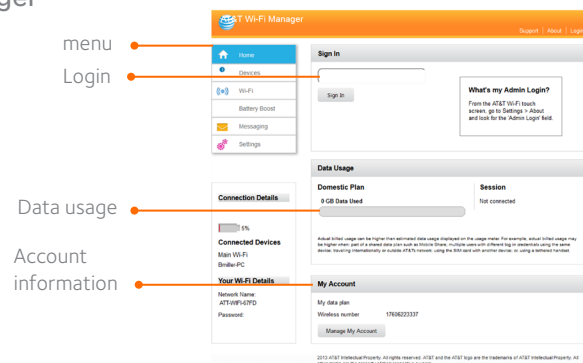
ager

menu

Login

Data usage

Account information

AT&T Wi-Fi Manager

Support | About | Login

Home

Devices

Wi-Fi

Battery Boost

Messaging

Settings

Sign In

Sign In

What's my Admin Login?

From the AT&T Wi-Fi touch screen, go to Settings > About and look for the 'Admin Login' field.

Data Usage

Domestic Plan

0 GB Data Used

Session

Not connected

Actual billed usage can be higher than estimated data usage displayed on the usage meter. For example, actual billed usage may be higher when part of a shared data plan such as Mobile Share, multiple users with different log-in credentials using the same device, traveling internationally or outside AT&T's network, using the SIM card with another device, or using a tethered handset

Connection Details

5%

Connected Devices

Main Wi-Fi

Bmiller-PC

Your Wi-Fi Details

Network Name:

ATT-WIFI-67FD

Password:

My Account

My data plan

Wireless number 17606223337

Manage My Account

2013 AT&T Intellectual Property. All rights reserved. AT&T and the AT&T logo are the trademarks of AT&T Intellectual Property. All